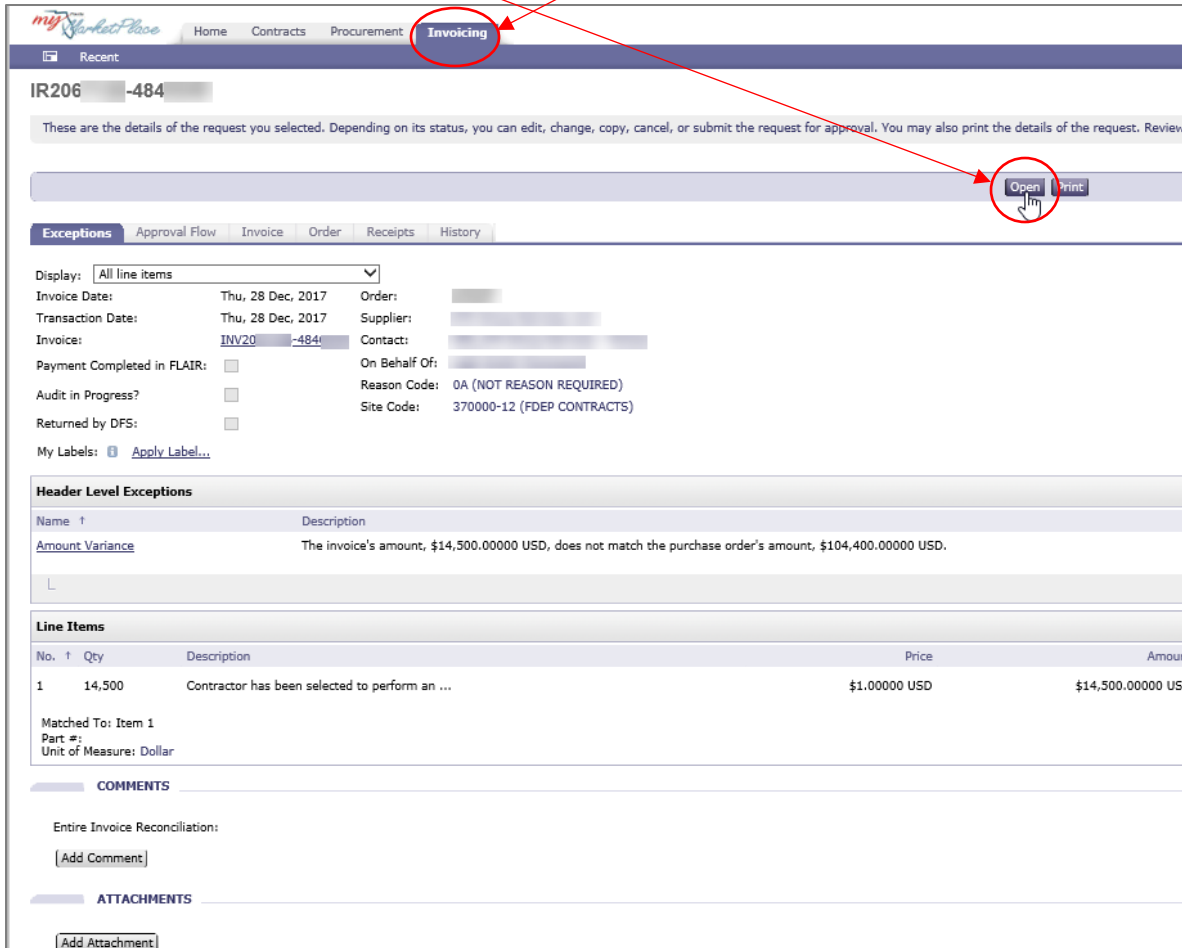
my MarketPlace
Home Contracts Procurement Invoicing
Recent

IR206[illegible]-484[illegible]

These are the details of the request you selected. Depending on its status, you can edit, change, copy, cancel, or submit the request for approval. You may also print the details of the request. Review

Open Print

Exceptions Approval Flow Invoice Order Receipts History

Display: All line items
Invoice Date: Thu, 28 Dec, 2017
Transaction Date: Thu, 28 Dec, 2017
Invoice: INV20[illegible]-484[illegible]
Payment Completed in FLAIR:
Audit in Progress?
Returned by DFS:
My Labels: Apply Label...
Order: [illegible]
Supplier: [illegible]
Contact: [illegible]
On Behalf Of: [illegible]
Reason Code: 0A (NOT REASON REQUIRED)
Site Code: 370000-12 (FDEP CONTRACTS)

Header Level Exceptions

| Name ↑ | Description |
|---|---|
| Amount Variance | The invoice's amount, $14,500.00000 USD, does not match the purchase order's amount, $104,400.00000 USD. |

Line Items

| No. ↑ | Qty | Description | Price | Amou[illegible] |
|---|---|---|---|---|
| 1 | 14,500 | Contractor has been selected to perform an ... | $1.00000 USD | $14,500.00000 US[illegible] |

Matched To: Item 1
Part #:
Unit of Measure: Dollar

COMMENTS

Entire Invoice Reconciliation:

Add Comment

ATTACHMENTS

Add Attachment